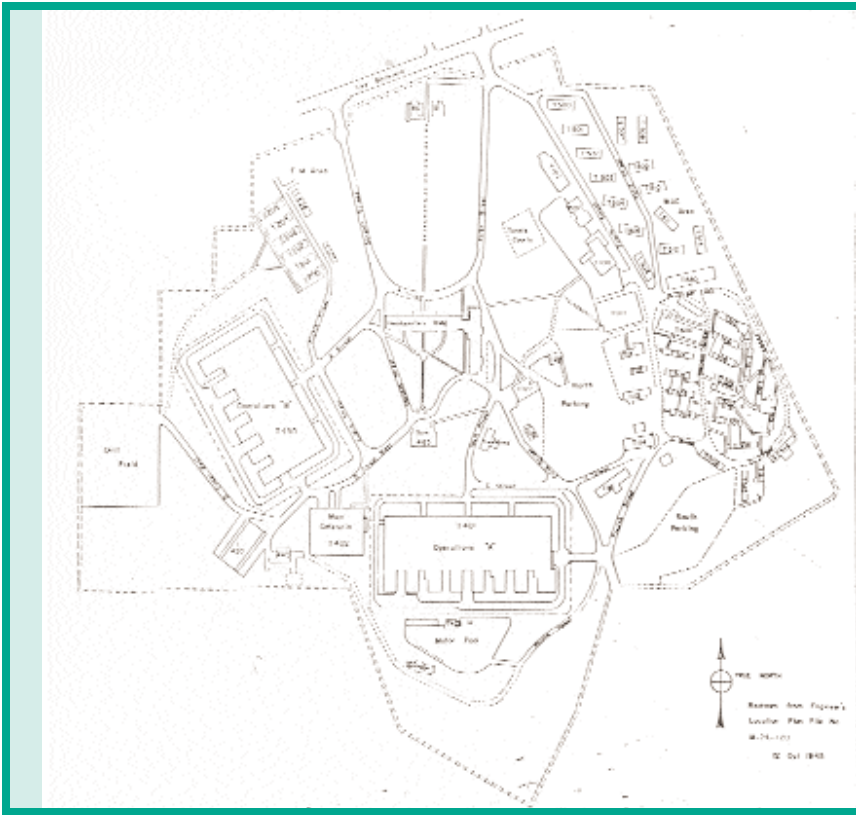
East Area

Tennis Courts

West Area

Headquarters Bldg

Operations "A"

T-400

North Parking

Drill Field

Main Cafeteria

T-402

T-401

Operations "B"

South Parking

Motor Pool

TRUE NORTH

Redrawn from Engineer's Location Plan File No. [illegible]

12 Oct 1943